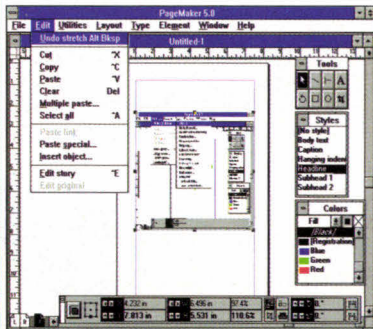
PageMaker 5.0

File Edit Utilities Layout Type Element Window Help

Untitled-1

Undo stretch Alt Bksp

Cut ^X
Copy ^C
Paste ^V
Clear Del
Multiple paste...
Select all ^A

Paste link
Paste special...
Insert object...

Edit story ^E
Edit original

Tools

Styles
[No style]
Body text
Caption
Hanging indent
Headline
Subhead 1
Subhead 2

Colors
Fill
[Black]
[Registration]
Blue
Green
Red

4.232 in
7.813 in
5.496 in
5.531 in
97.4%
110.6%
0°
0°